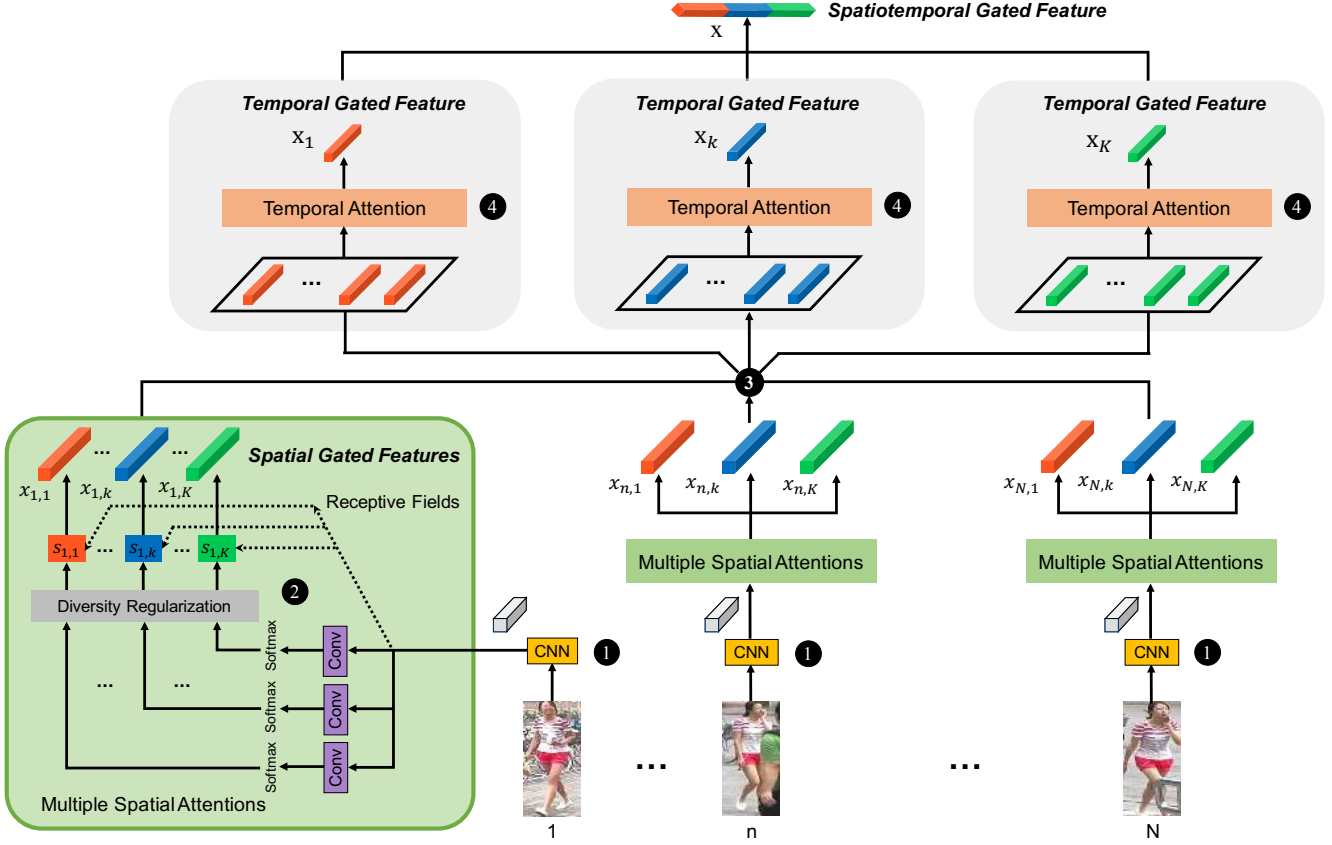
Spatiotemporal Gated Feature
x

Temporal Gated Feature
$x_1$
Temporal Attention
4
...

Temporal Gated Feature
$x_k$
Temporal Attention
4
...

Temporal Gated Feature
$x_K$
Temporal Attention
4
...

3

... ...
Spatial Gated Features
$x_{1,1}$ $x_{1,k}$ $x_{1,K}$
Receptive Fields
$s_{1,1}$ ... $s_{1,k}$ ... $s_{1,K}$
Diversity Regularization
2
Softmax Conv
... ...
Softmax Conv
Softmax Conv
Multiple Spatial Attentions

$x_{n,1}$ $x_{n,k}$ $x_{n,K}$
Multiple Spatial Attentions

$x_{N,1}$ $x_{N,k}$ $x_{N,K}$
Multiple Spatial Attentions

CNN 1
CNN 1
CNN 1

1 ... n ... N